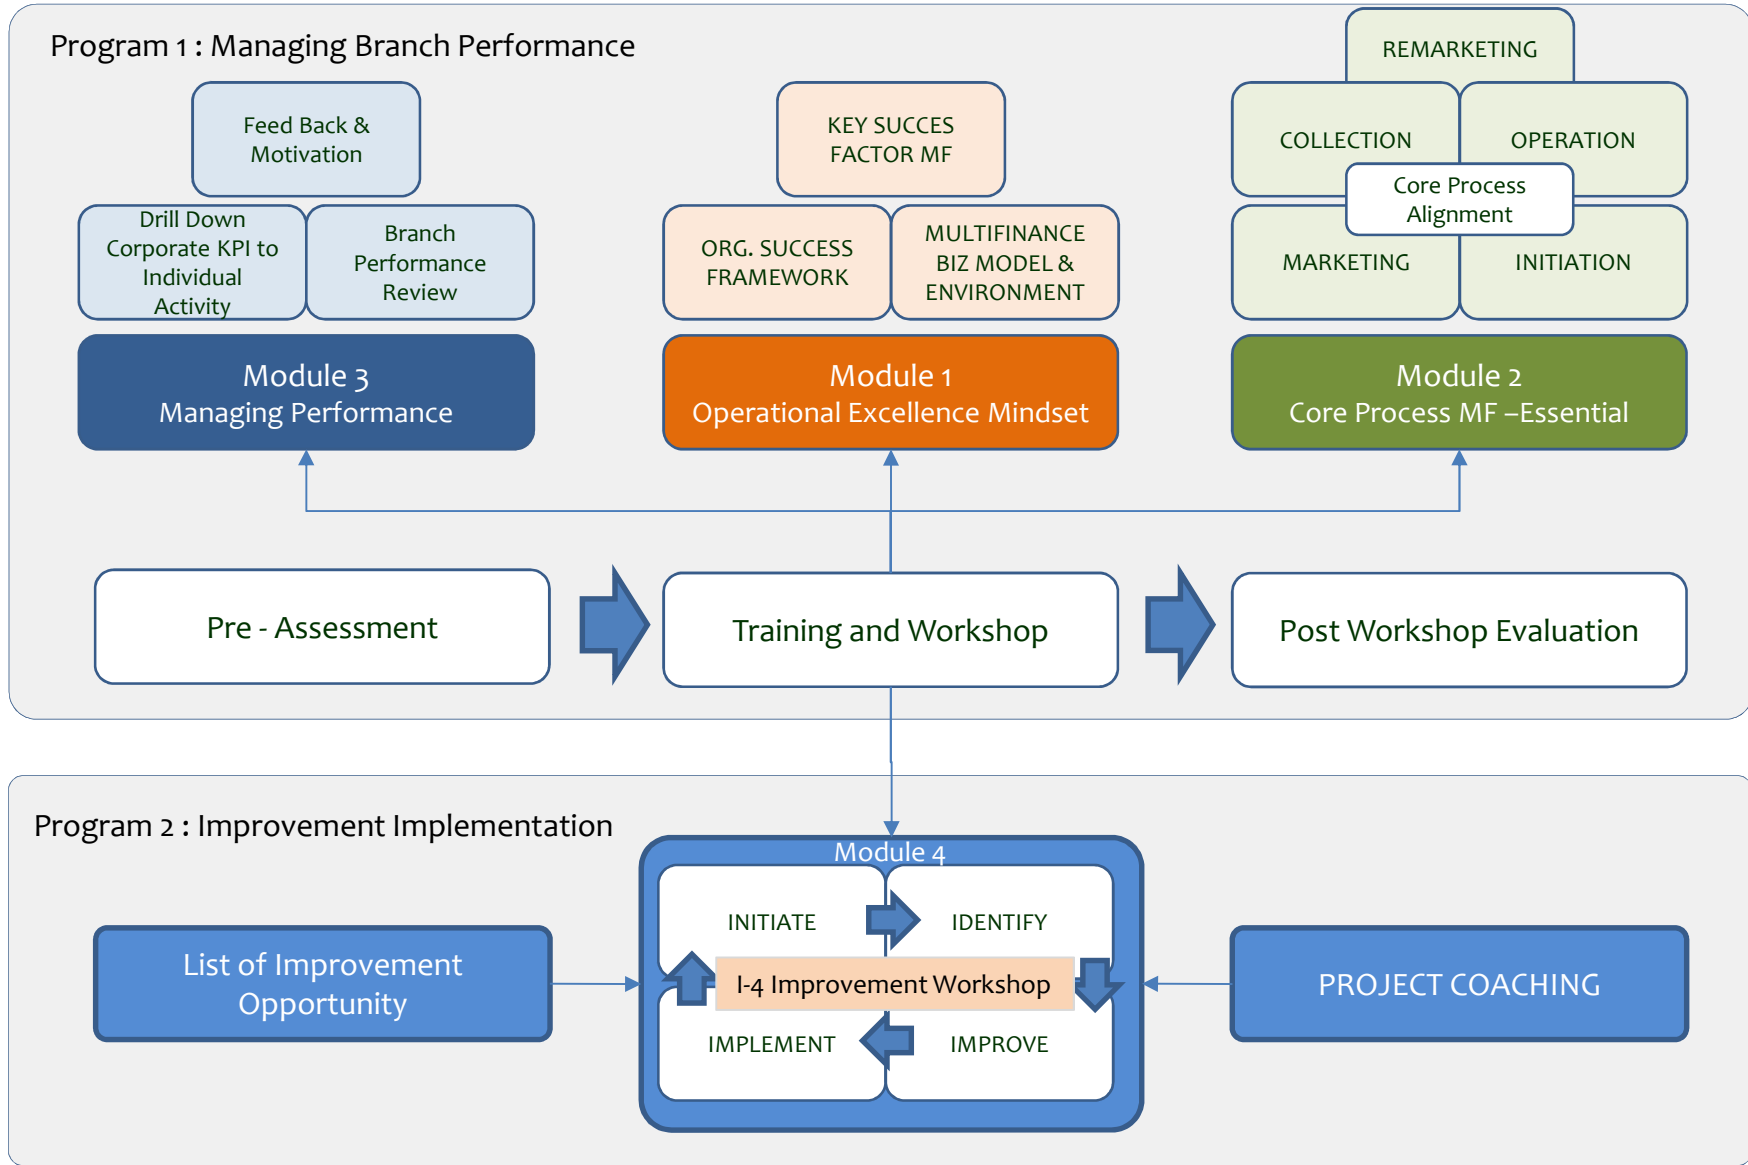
Program 1 : Managing Branch Performance

Feed Back & Motivation

Drill Down Corporate KPI to Individual Activity

Branch Performance Review

Module 3
Managing Performance

KEY SUCCES FACTOR MF

ORG. SUCCESS FRAMEWORK

MULTIFINANCE BIZ MODEL & ENVIRONMENT

Module 1
Operational Excellence Mindset

REMARKETING

COLLECTION

OPERATION

Core Process Alignment

MARKETING

INITIATION

Module 2
Core Process MF –Essential

Pre - Assessment

Training and Workshop

Post Workshop Evaluation

Program 2 : Improvement Implementation

List of Improvement Opportunity

Module 4

INITIATE

IDENTIFY

I-4 Improvement Workshop

IMPLEMENT

IMPROVE

PROJECT COACHING